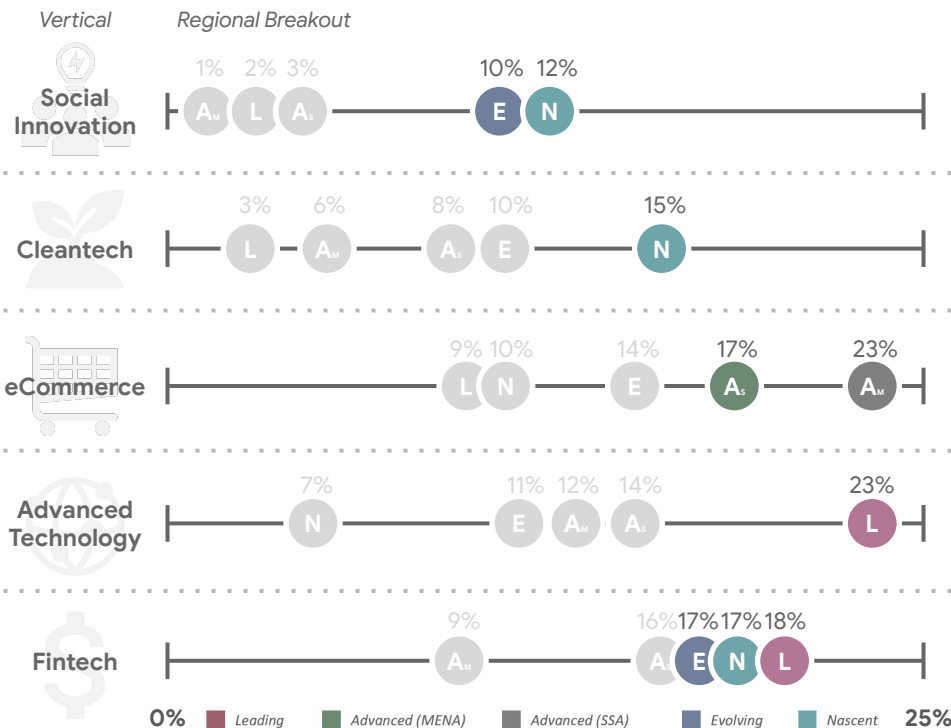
Vertical Regional Breakout

Social Innovation
1% 2% 3% 10% 12%
$A_M$ L $A_S$ E N

Cleantech
3% 6% 8% 10% 15%
L $A_M$ $A_S$ E N

eCommerce
9% 10% 14% 17% 23%
L N E $A_S$ $A_M$

Advanced Technology
7% 11% 12% 14% 23%
N E $A_M$ $A_S$ L

Fintech
9% 16% 17% 17% 18%
$A_M$ $A_S$ E N L

0% Leading Advanced (MENA) Advanced (SSA) Evolving Nascent 25%